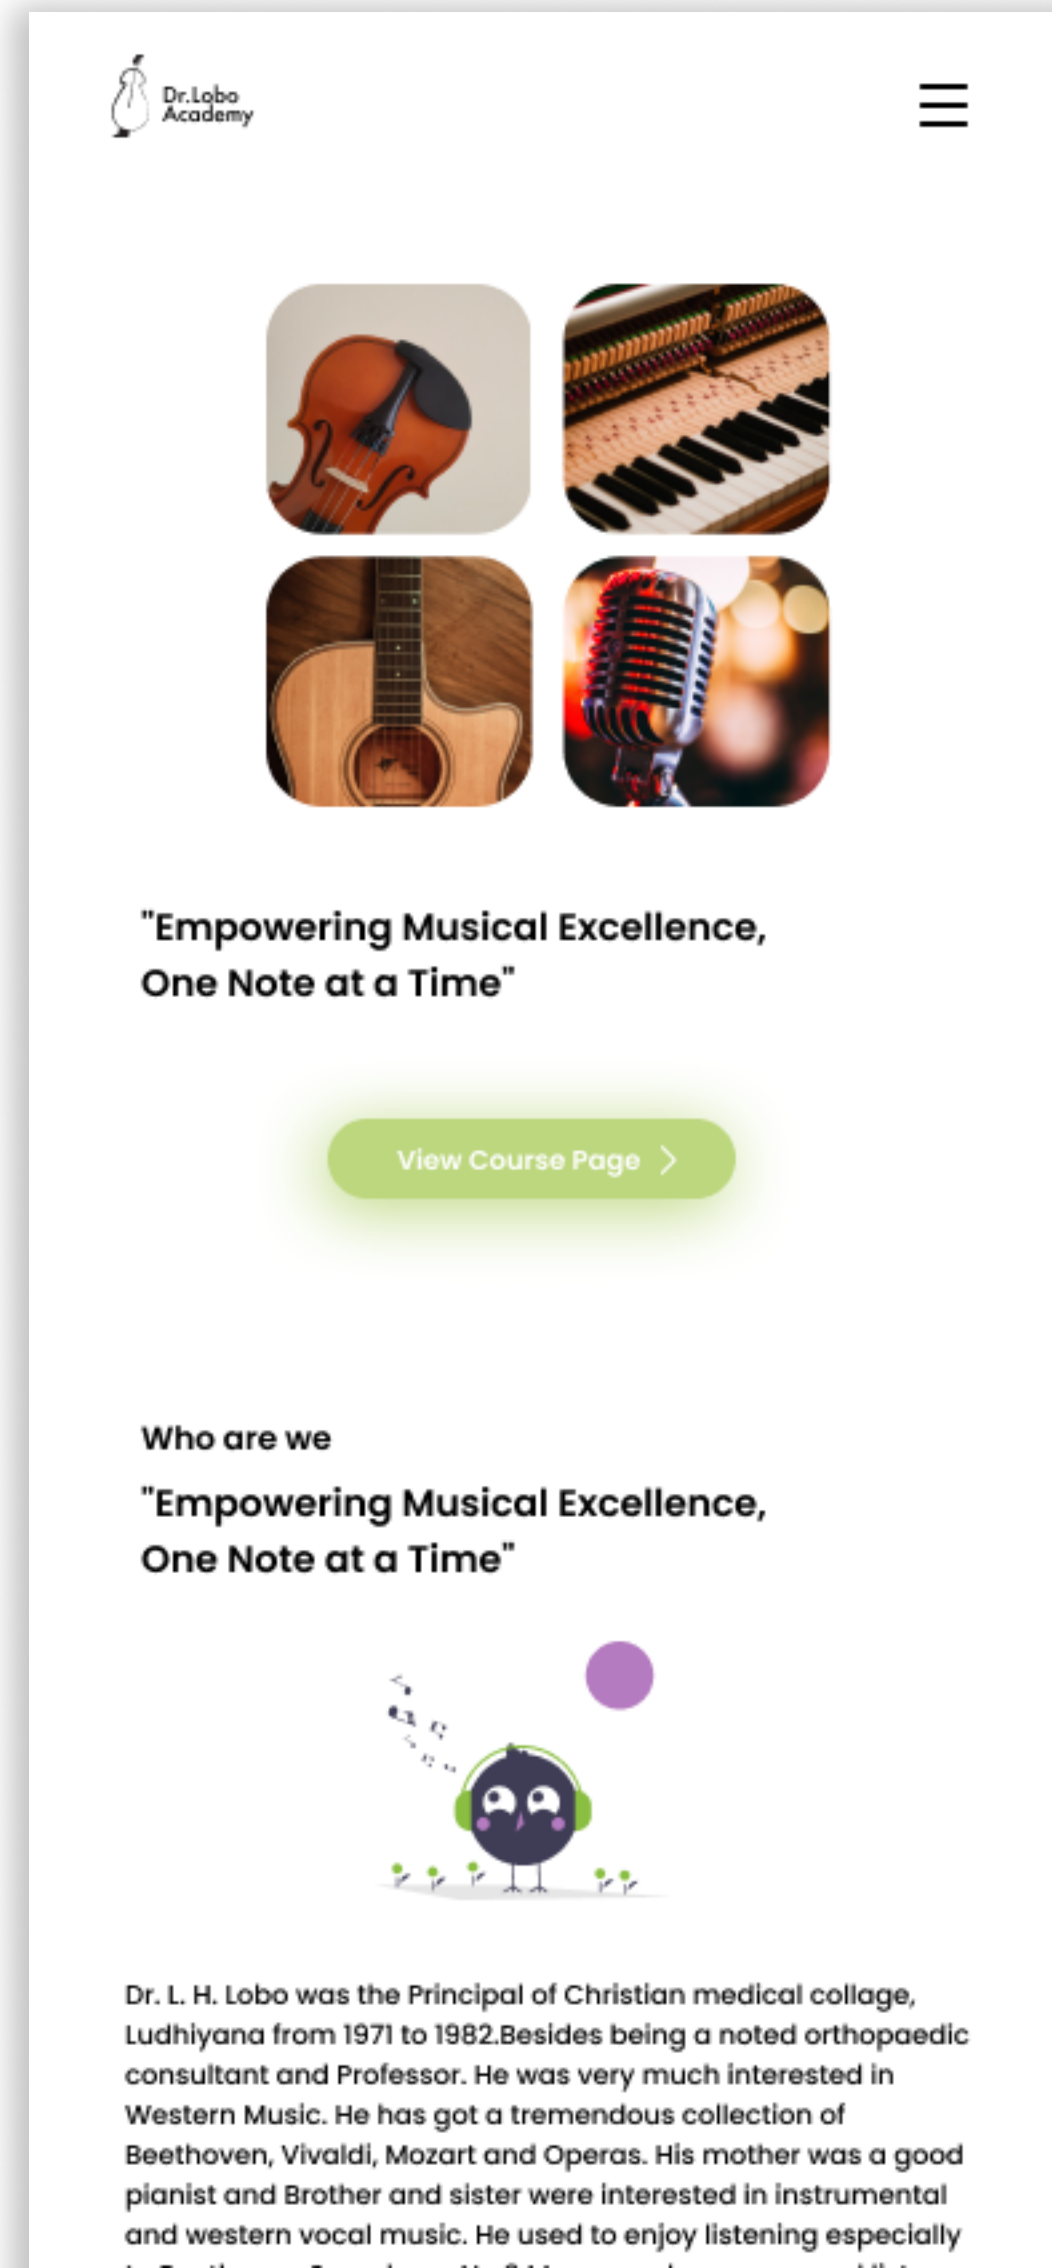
Dr.Lobo Academy

"Empowering Musical Excellence, One Note at a Time"

View Course Page >

Who are we

"Empowering Musical Excellence, One Note at a Time"

Dr. L. H. Lobo was the Principal of Christian medical collage, Ludhiyana from 1971 to 1982.Besides being a noted orthopaedic consultant and Professor. He was very much interested in Western Music. He has got a tremendous collection of Beethoven, Vivaldi, Mozart and Operas. His mother was a good pianist and Brother and sister were interested in instrumental and western vocal music. He used to enjoy listening especially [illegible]